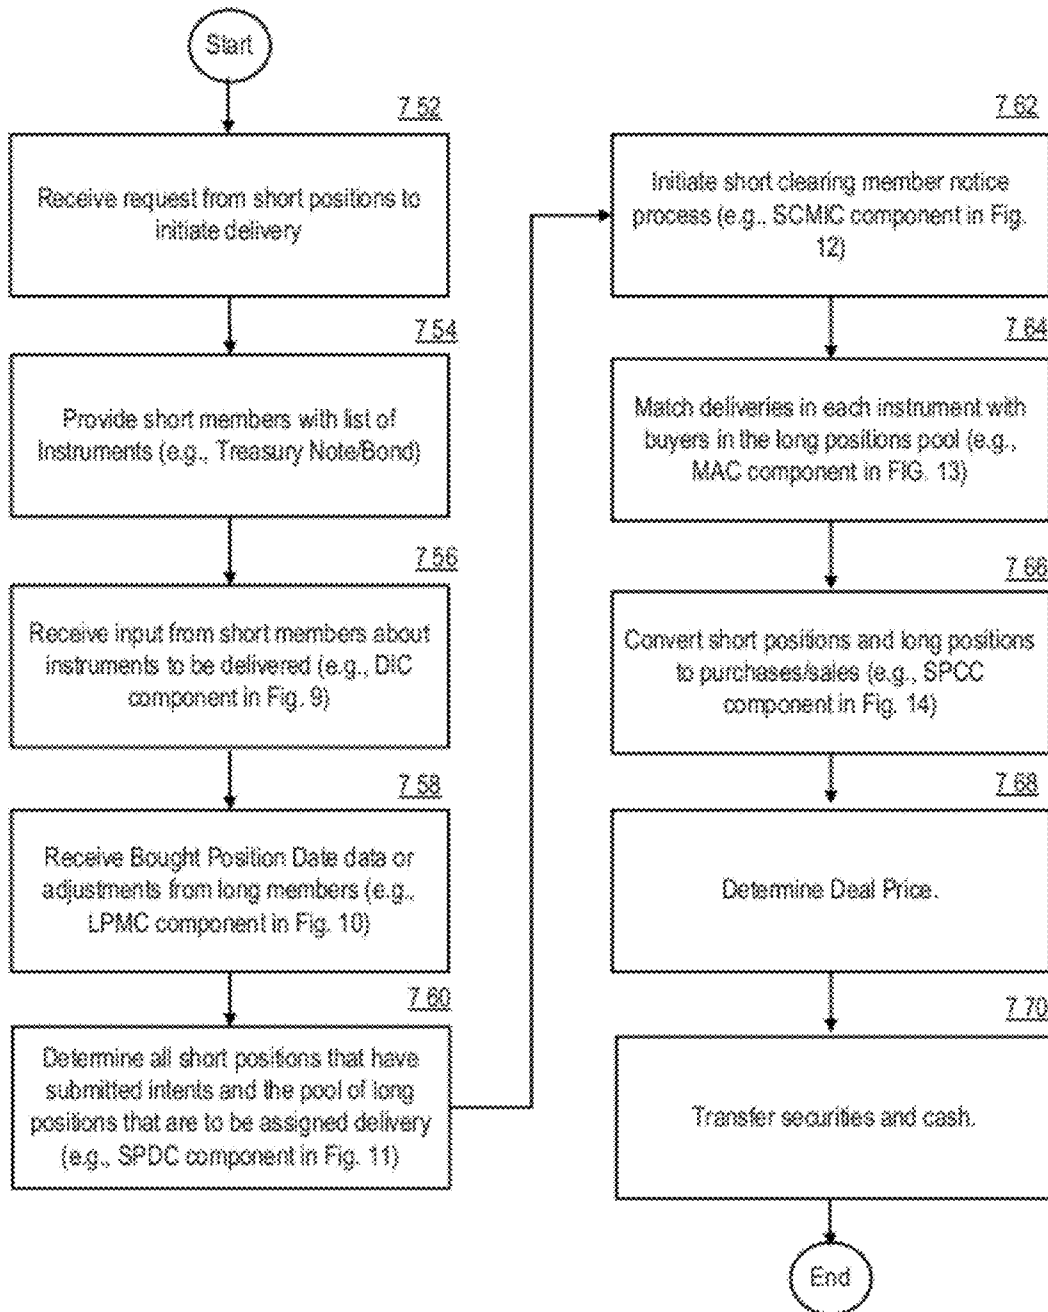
Start

752

Receive request from short positions to initiate delivery

754

Provide short members with list of Instruments (e.g., Treasury Note/Bond)

756

Receive input from short members about instruments to be delivered (e.g., DIC component in Fig. 9)

758

Receive Bought Position Date data or adjustments from long members (e.g., LPMC component in Fig. 10)

760

Determine all short positions that have submitted intents and the pool of long positions that are to be assigned delivery (e.g., SPDC component in Fig. 11)

762

Initiate short clearing member notice process (e.g., SCMIC component in Fig. 12)

764

Match deliveries in each instrument with buyers in the long positions pool (e.g., MAC component in FIG. 13)

766

Convert short positions and long positions to purchases/sales (e.g., SPCC component in Fig. 14)

768

Determine Deal Price.

770

Transfer securities and cash.

End